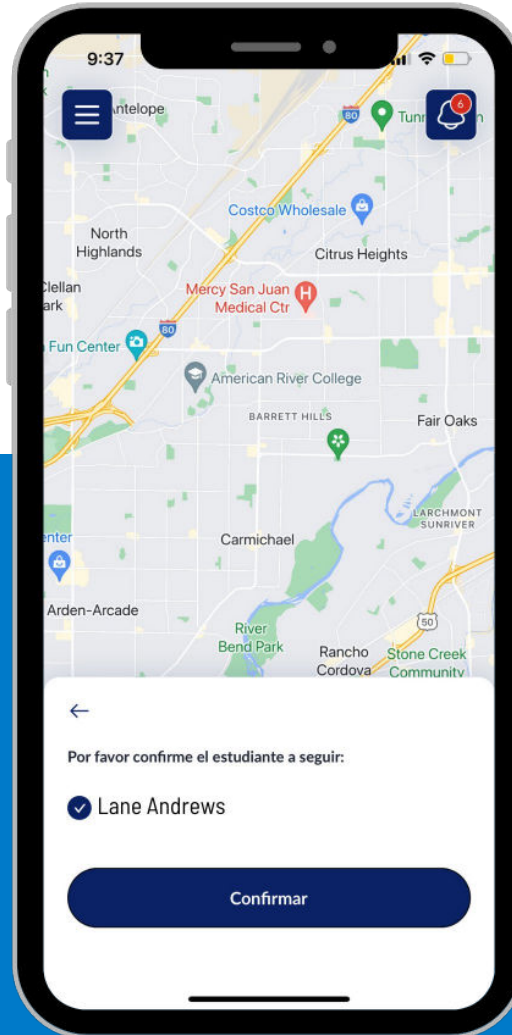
9:37

Antelope

80

Tunn

6

Costco Wholesale

North Highlands

Citrus Heights

Clellan ark

Mercy San Juan Medical Ctr

80

Fun Center

American River College

BARRETT HILLS

Fair Oaks

LARCHMONT SUNRIVER

enter

Carmichael

Arden-Arcade

50

River Bend Park

Rancho Cordova

Stone Creek Community

←

Por favor confirme el estudiante a seguir:

Lane Andrews

Confirmar